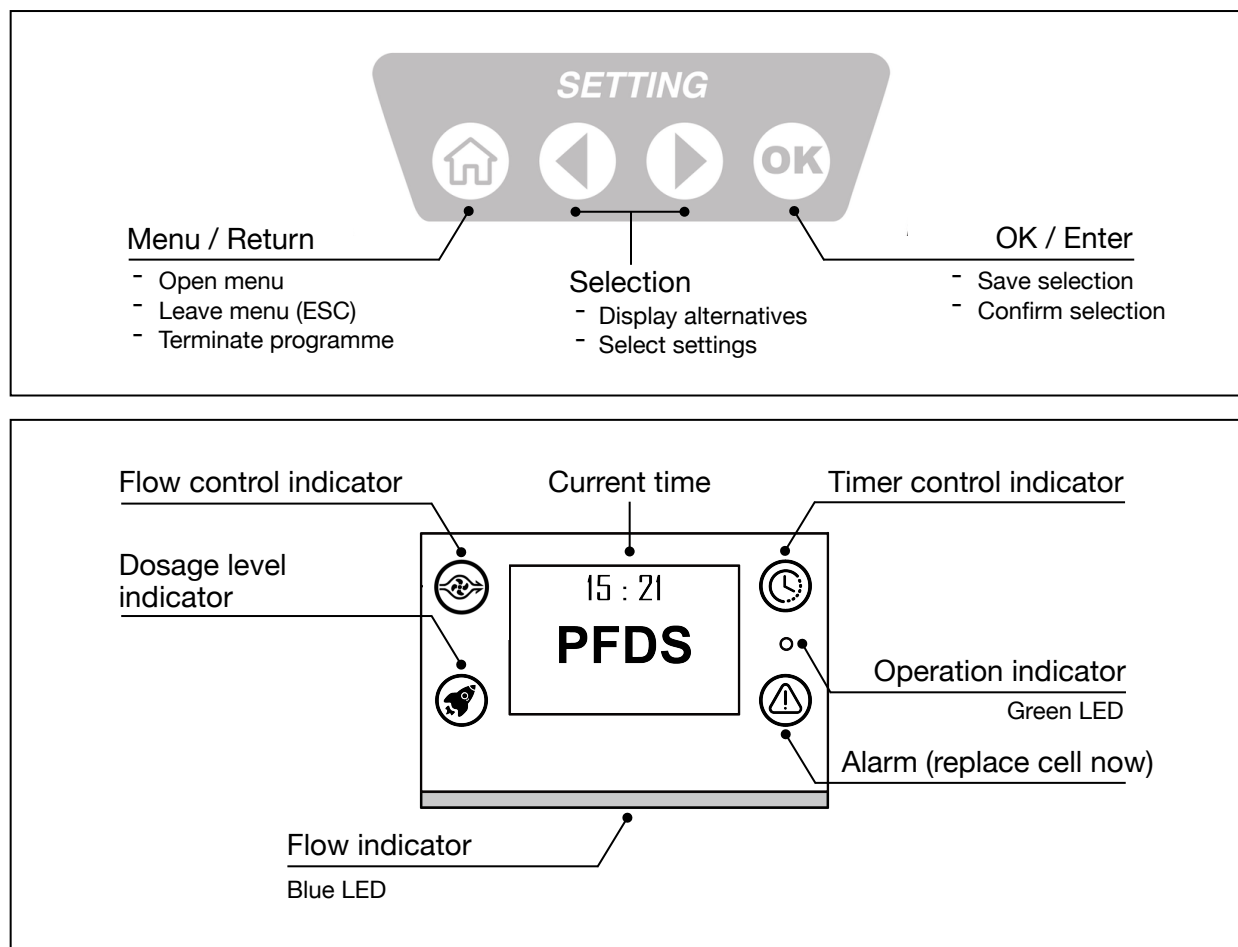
SETTING

OK

Menu / Return
- Open menu
- Leave menu (ESC)
- Terminate programme

Selection
- Display alternatives
- Select settings

OK / Enter
- Save selection
- Confirm selection

Flow control indicator

Current time

Timer control indicator

Dosage level indicator

15 : 21
PFDS

Operation indicator
Green LED

Alarm (replace cell now)

Flow indicator
Blue LED